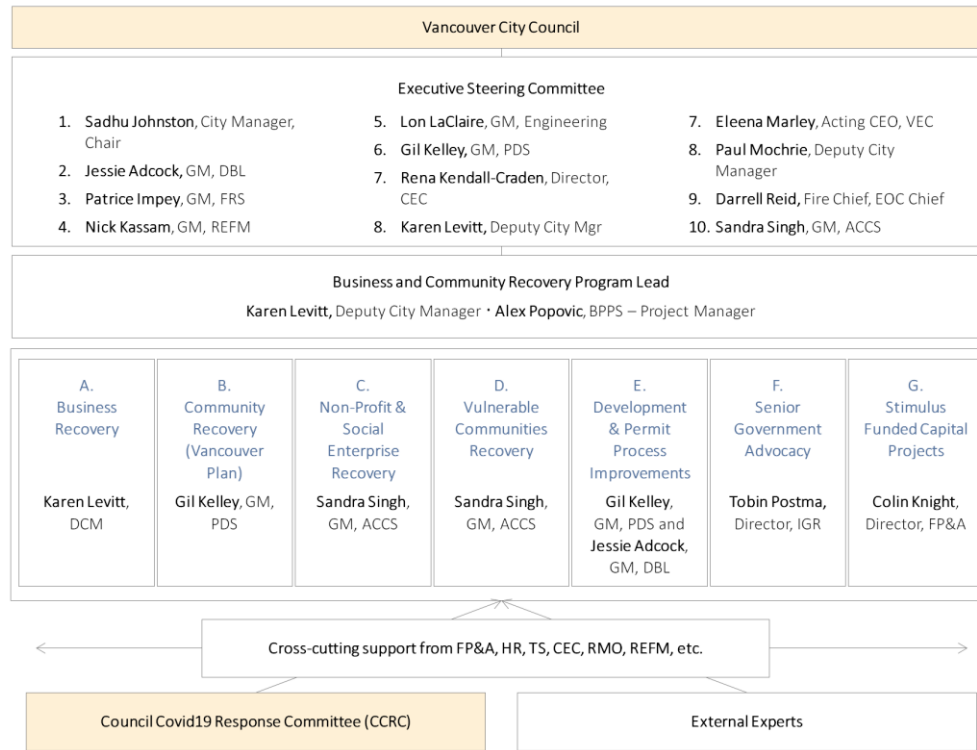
Vancouver City Council

Executive Steering Committee

1. Sadhu Johnston, City Manager, Chair
2. Jessie Adcock, GM, DBL
3. Patrice Impey, GM, FRS
4. Nick Kassam, GM, REFM

5. Lon LaClaire, GM, Engineering
6. Gil Kelley, GM, PDS
7. Rena Kendall-Craden, Director, CEC
8. Karen Levitt, Deputy City Mgr

7. Eleena Marley, Acting CEO, VEC
8. Paul Mochrie, Deputy City Manager
9. Darrell Reid, Fire Chief, EOC Chief
10. Sandra Singh, GM, ACCS

Business and Community Recovery Program Lead

Karen Levitt, Deputy City Manager • Alex Popovic, BPPS – Project Manager

| A. Business Recovery | B. Community Recovery (Vancouver Plan) | C. Non-Profit & Social Enterprise Recovery | D. Vulnerable Communities Recovery | E. Development & Permit Process Improvements | F. Senior Government Advocacy | G. Stimulus Funded Capital Projects |
|---|---|---|---|---|---|---|
| Karen Levitt, DCM | Gil Kelley, GM, PDS | Sandra Singh, GM, ACCS | Sandra Singh, GM, ACCS | Gil Kelley, GM, PDS and Jessie Adcock, GM, DBL | Tobin Postma, Director, IGR | Colin Knight, Director, FP&A |

Cross-cutting support from FP&A, HR, TS, CEC, RMO, REFM, etc.

Council Covid19 Response Committee (CCRC)

External Experts